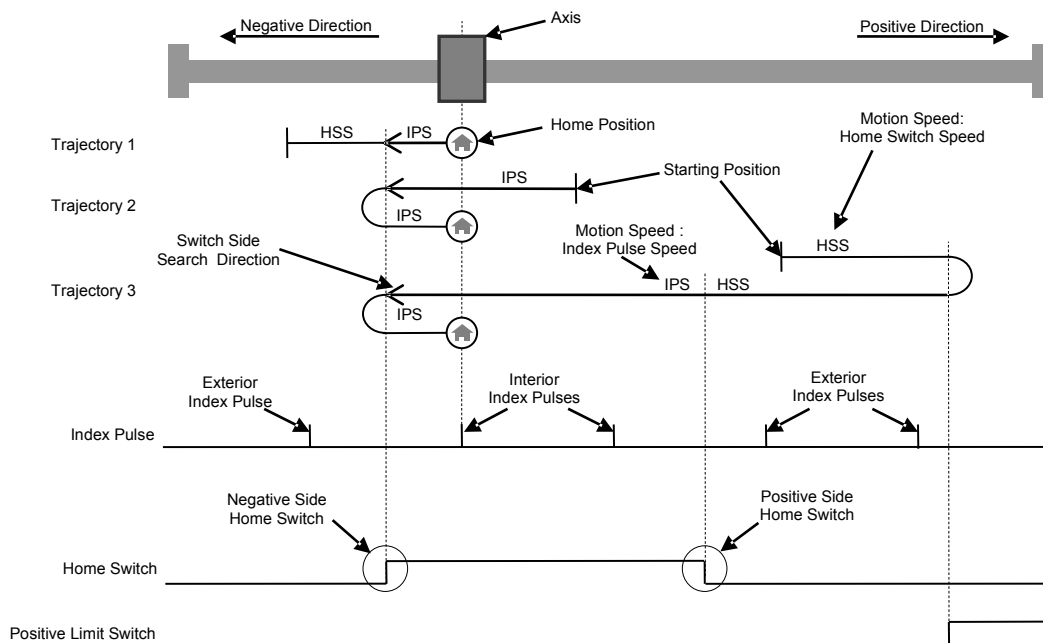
Negative Direction
Axis
Positive Direction

Trajectory 1
HSS
IPS
Home Position
Motion Speed: Home Switch Speed

Trajectory 2
IPS
Starting Position
IPS

Switch Side Search Direction
Motion Speed : Index Pulse Speed
HSS
Trajectory 3
IPS
HSS
IPS

Exterior Index Pulse
Interior Index Pulses
Exterior Index Pulses
Index Pulse

Negative Side Home Switch
Positive Side Home Switch
Home Switch

Positive Limit Switch